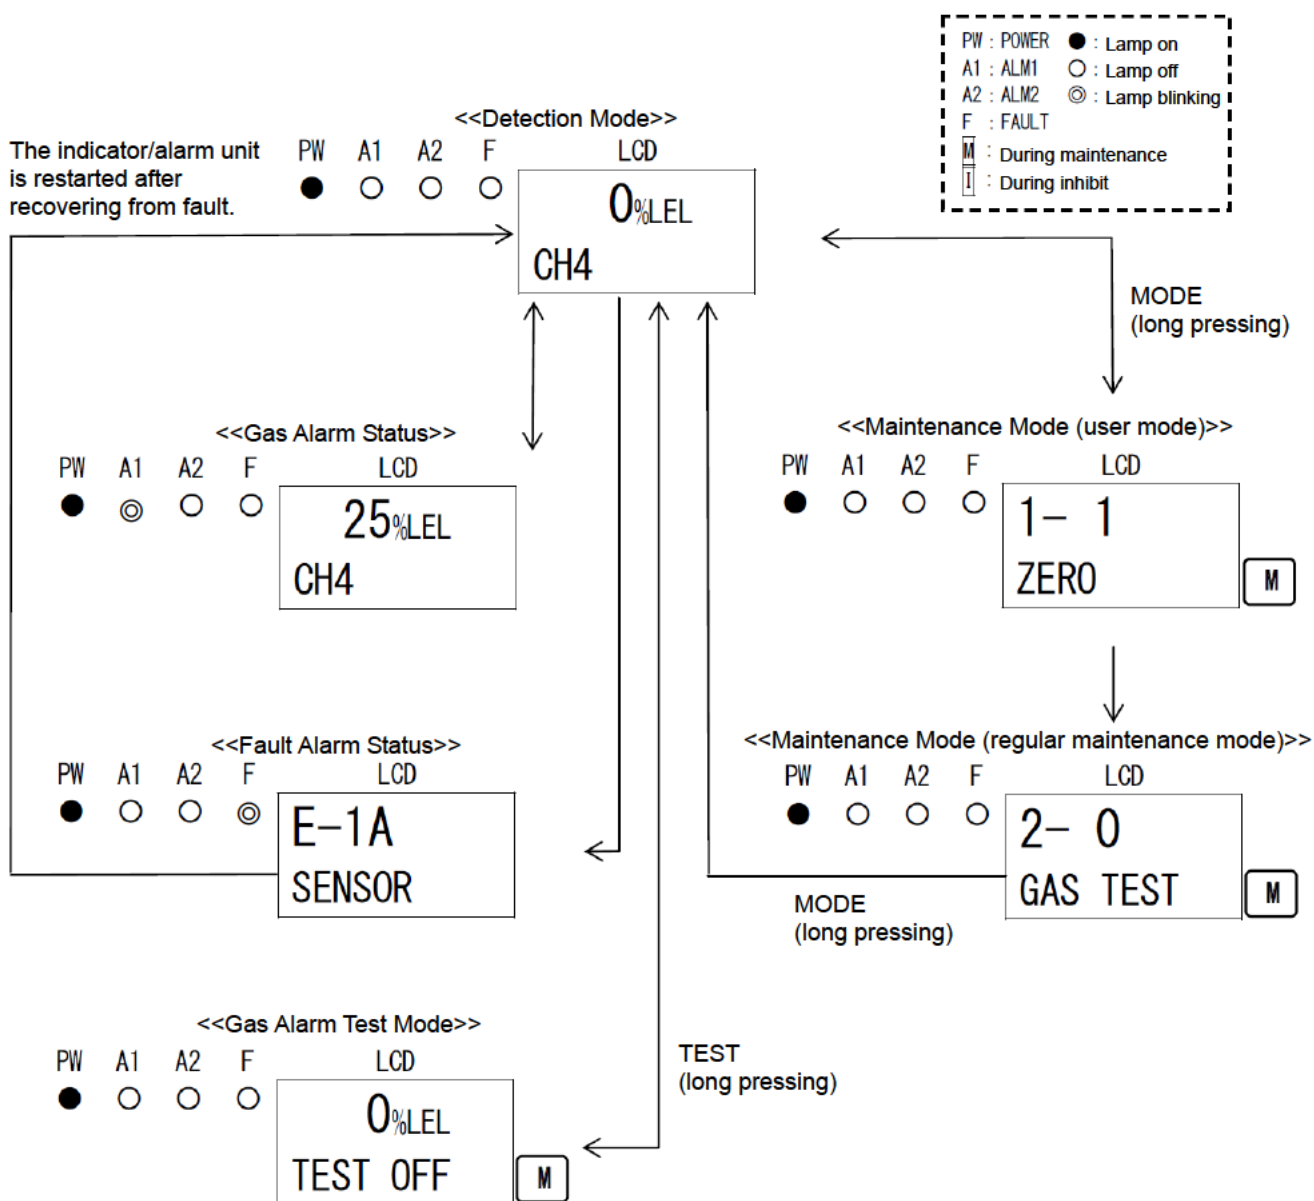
PW : POWER
A1 : ALM1
A2 : ALM2
F : FAULT
M : During maintenance
I : During inhibit
● : Lamp on
○ : Lamp off
◎ : Lamp blinking

<<Detection Mode>>

The indicator/alarm unit is restarted after recovering from fault.

PW A1 A2 F LCD

0%LEL
CH4

MODE
(long pressing)

<<Gas Alarm Status>>

PW A1 A2 F LCD

25%LEL
CH4

<<Maintenance Mode (user mode)>>

PW A1 A2 F LCD

1- 1
ZERO

M

<<Fault Alarm Status>>

PW A1 A2 F LCD

E-1A
SENSOR

<<Maintenance Mode (regular maintenance mode)>>

PW A1 A2 F LCD

2- 0
GAS TEST

M

MODE
(long pressing)

<<Gas Alarm Test Mode>>

PW A1 A2 F LCD

0%LEL
TEST OFF

M

TEST
(long pressing)